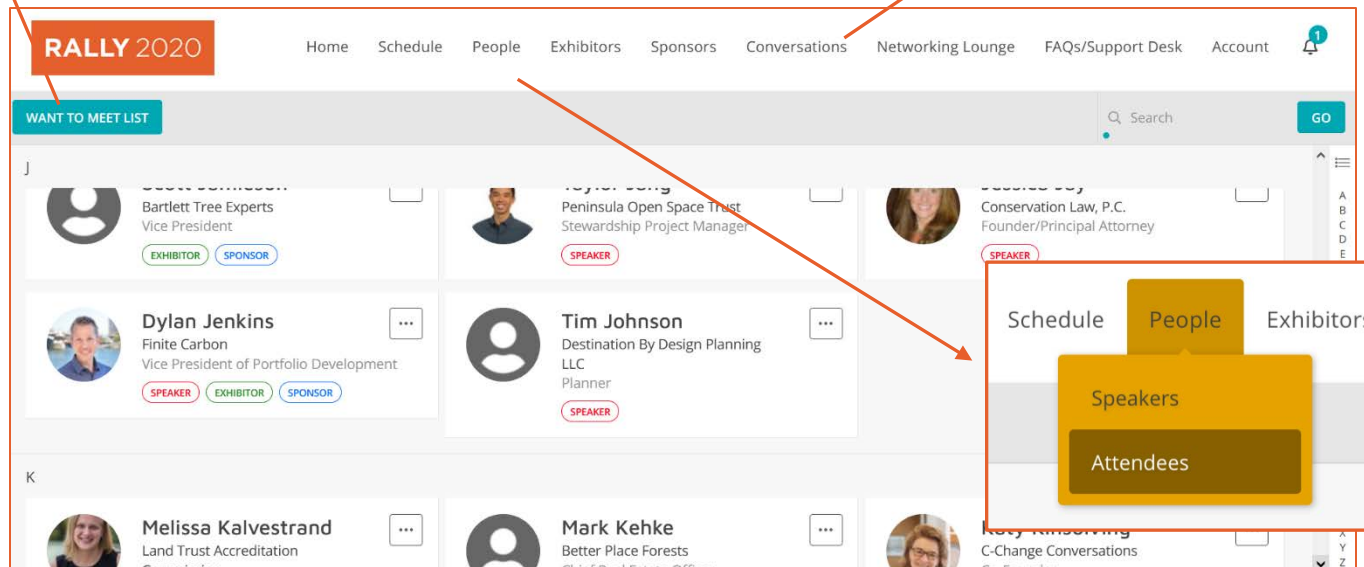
RALLY 2020

Home Schedule People Exhibitors Sponsors Conversations Networking Lounge FAQs/Support Desk Account 1

WANT TO MEET LIST

Search GO

J

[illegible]
Bartlett Tree Experts
Vice President
EXHIBITOR SPONSOR

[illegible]
Peninsula Open Space Trust
Stewardship Project Manager
SPEAKER

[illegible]
Conservation Law, P.C.
Founder/Principal Attorney
SPEAKER

Dylan Jenkins
Finite Carbon
Vice President of Portfolio Development
SPEAKER EXHIBITOR SPONSOR

Tim Johnson
Destination By Design Planning LLC
Planner
SPEAKER

K

Melissa Kalvestrand
Land Trust Accreditation
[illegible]

Mark Kehke
Better Place Forests
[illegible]

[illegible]
C-Change Conversations
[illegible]

A B C D E

X Y Z

Schedule People Exhibitors

Speakers

Attendees